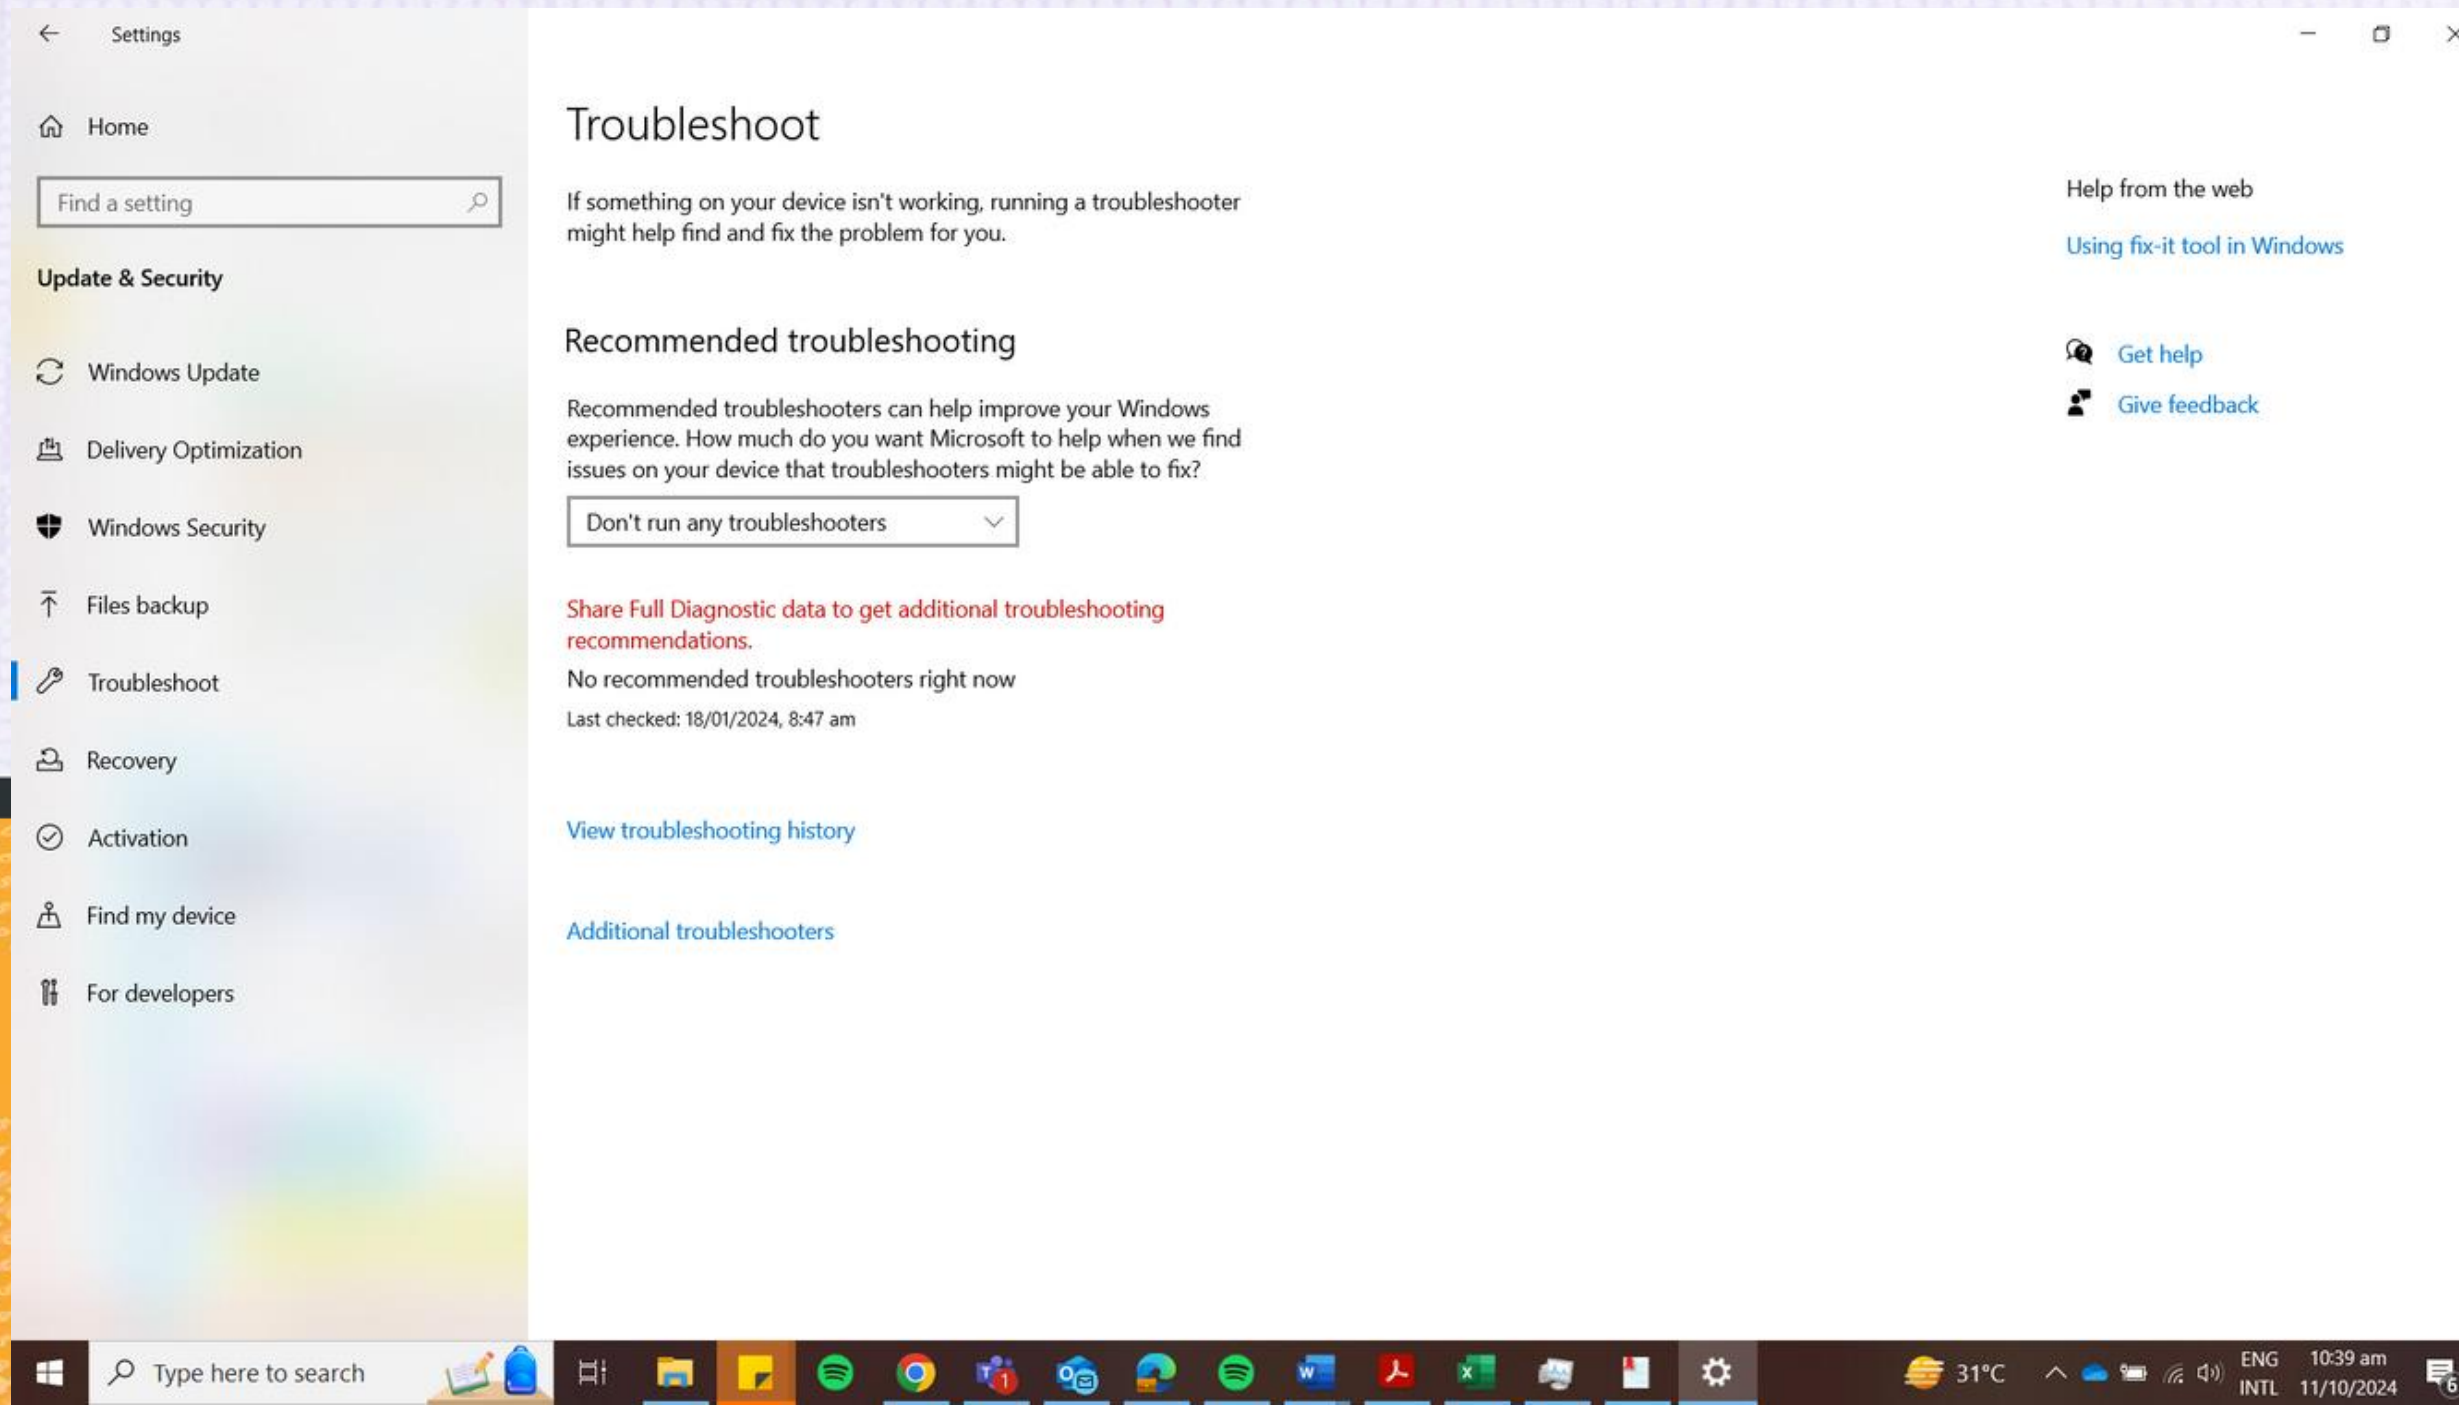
Settings

Home

Find a setting

Update & Security

Windows Update

Delivery Optimization

Windows Security

Files backup

Troubleshoot

Recovery

Activation

Find my device

For developers

Troubleshoot

If something on your device isn't working, running a troubleshooter might help find and fix the problem for you.

Recommended troubleshooting

Recommended troubleshooters can help improve your Windows experience. How much do you want Microsoft to help when we find issues on your device that troubleshooters might be able to fix?

Don't run any troubleshooters

Share Full Diagnostic data to get additional troubleshooting recommendations.

No recommended troubleshooters right now

Last checked: 18/01/2024, 8:47 am

View troubleshooting history

Additional troubleshooters

Help from the web

Using fix-it tool in Windows

Get help

Give feedback

Type here to search

31°C

ENG
INTL

10:39 am
11/10/2024